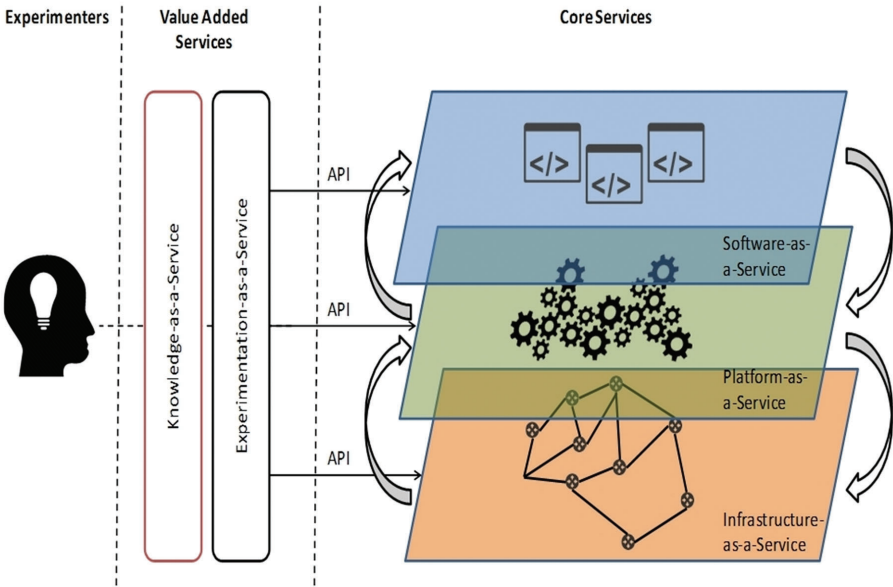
Experimenters

Value Added Services

Core Services

Knowledge-as-a-Service

Experimentation-as-a-Service

API

API

API

</>

</>

</>

Software-as-a-Service

Platform-as-a-Service

Infrastructure-as-a-Service